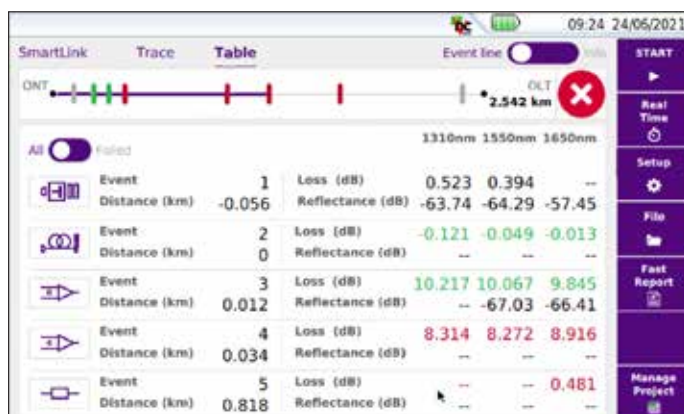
09:24 24/06/2021

SmartLink Trace Table Event line Info

ONT OLT 2.542 km

All Failed

1310nm 1550nm 1650nm

| | | | | | | |
|---|---|---|---|---|---|---|
| Event | 1 | Loss (dB) | 0.523 | 0.394 | -- |
| Distance (km) | -0.056 | Reflectance (dB) | -63.74 | -64.29 | -57.45 |
| Event | 2 | Loss (dB) | -0.121 | -0.049 | -0.013 |
| Distance (km) | 0 | Reflectance (dB) | -- | -- | -- |
| Event | 3 | Loss (dB) | 10.217 | 10.067 | 9.845 |
| Distance (km) | 0.012 | Reflectance (dB) | -- | -67.03 | -66.41 |
| Event | 4 | Loss (dB) | 8.314 | 8.272 | 8.916 |
| Distance (km) | 0.034 | Reflectance (dB) | -- | -- | -- |
| Event | 5 | Loss (dB) | -- | -- | 0.481 |
| Distance (km) | 0.818 | Reflectance (dB) | -- | -- | -- |

START

Real Time

Setup

File

Fast Report

Manage Project